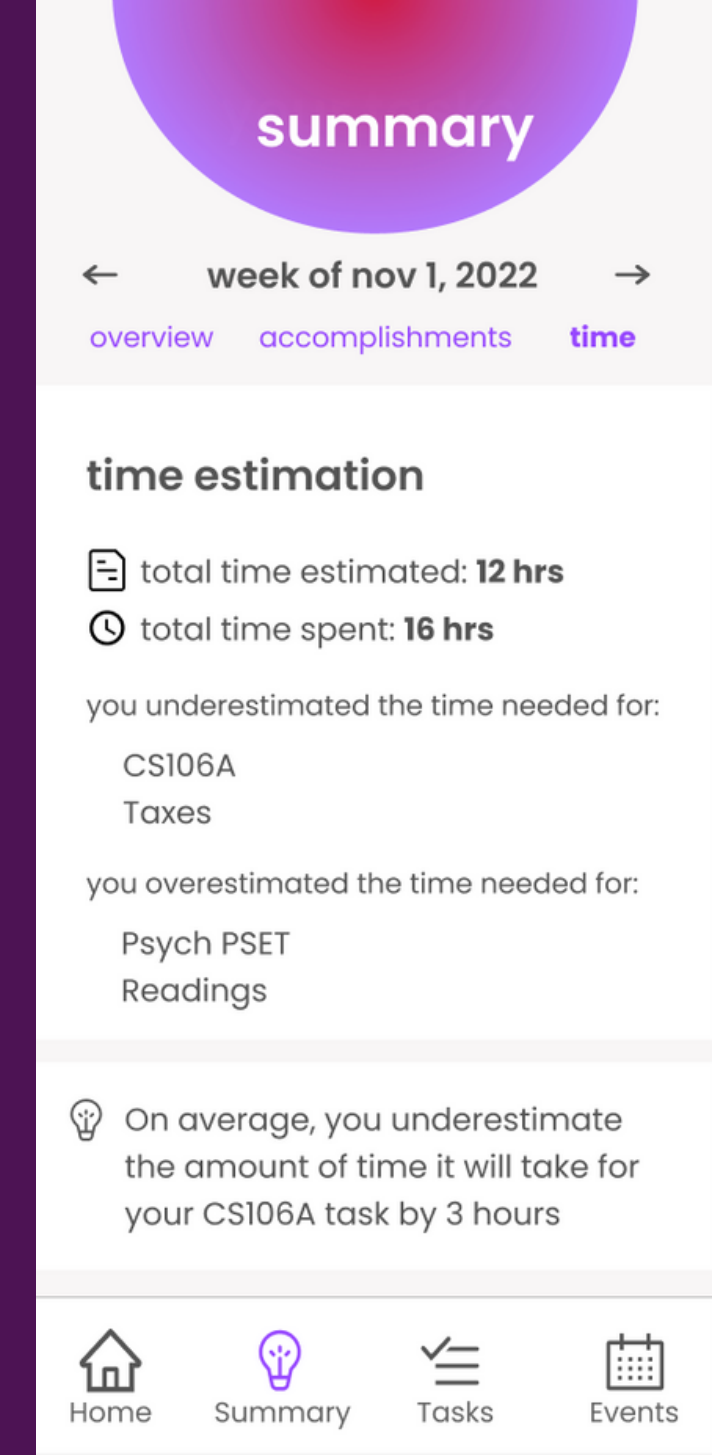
summary

← week of nov 1, 2022 →

overview accomplishments time

time estimation

total time estimated: **12 hrs**

total time spent: **16 hrs**

you underestimated the time needed for:

CS106A
Taxes

you overestimated the time needed for:

Psych PSET
Readings

On average, you underestimate the amount of time it will take for your CS106A task by 3 hours

Home Summary Tasks Events